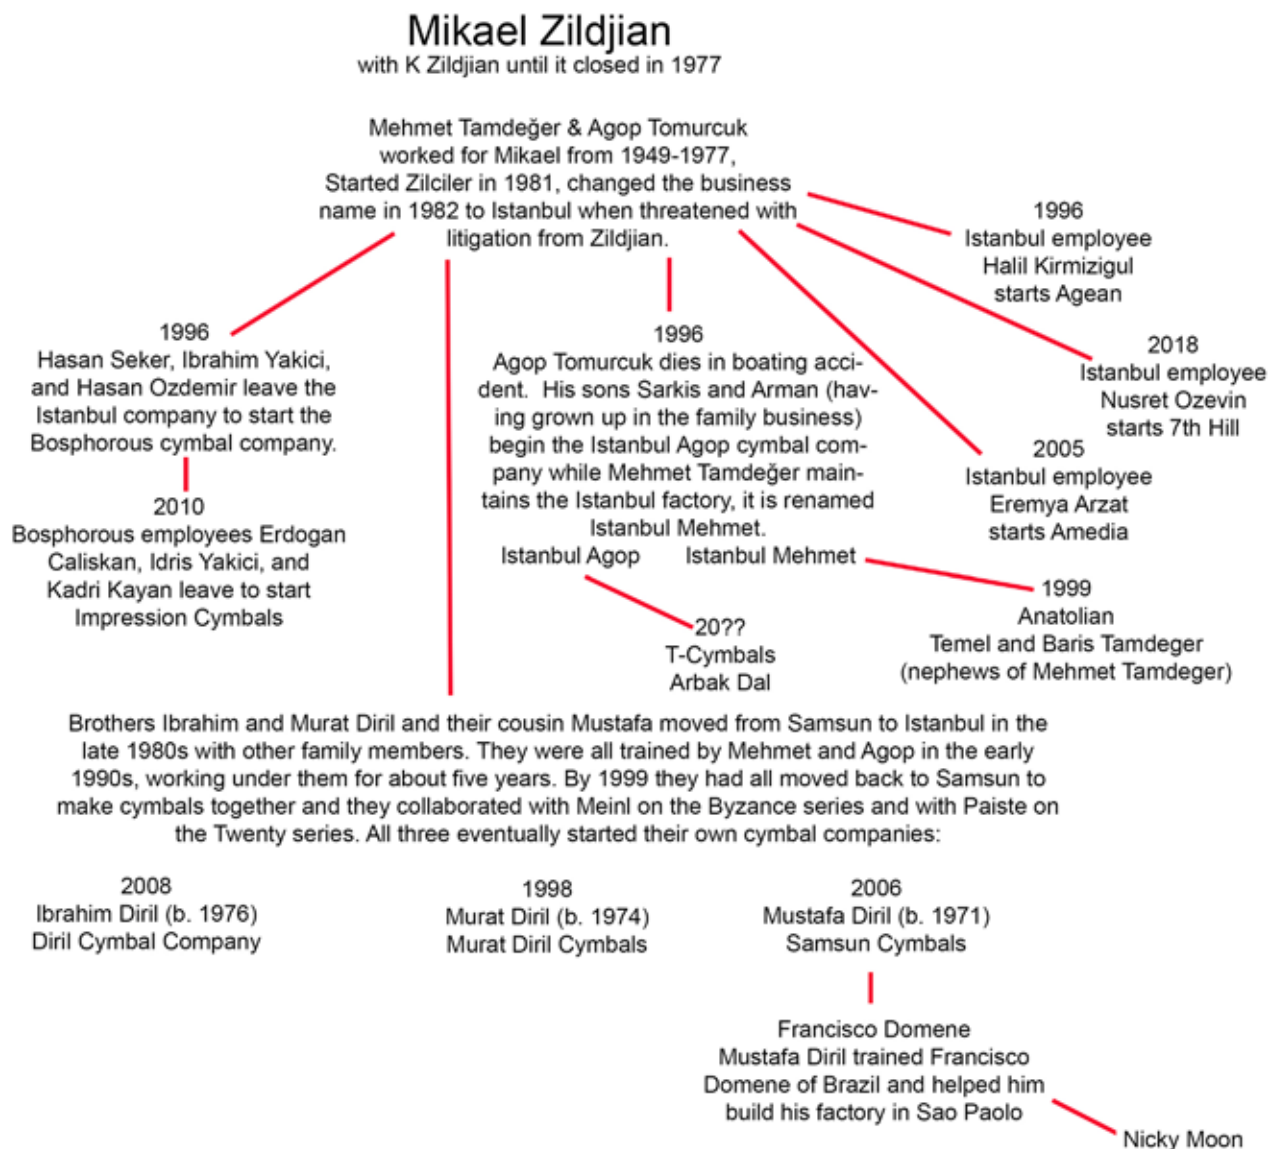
Mikael Zildjian
with K Zildjian until it closed in 1977

Mehmet Tamdeğer & Agop Tomurcuk worked for Mikael from 1949-1977, Started Zilciler in 1981, changed the business name in 1982 to Istanbul when threatened with litigation from Zildjian.

1996
Istanbul employee
Halil Kirmizigul
starts Agean

2018
Istanbul employee
Nusret Ozevin
starts 7th Hill

1996
Hasan Seker, Ibrahim Yakici, and Hasan Ozdemir leave the Istanbul company to start the Bosphorous cymbal company.

2010
Bosphorous employees Erdogan Caliskan, Idris Yakici, and Kadri Kayan leave to start Impression Cymbals

1996
Agop Tomurcuk dies in boating accident. His sons Sarkis and Arman (having grown up in the family business) begin the Istanbul Agop cymbal company while Mehmet Tamdeğer maintains the Istanbul factory, it is renamed Istanbul Mehmet.

2005
Istanbul employee
Eremya Arzat
starts Amedia

Istanbul Agop
Istanbul Mehmet

1999
Anatolian
Temel and Baris Tamdeger
(nephews of Mehmet Tamdeger)

20??
T-Cymbals
Arbak Dal

Brothers Ibrahim and Murat Diril and their cousin Mustafa moved from Samsun to Istanbul in the late 1980s with other family members. They were all trained by Mehmet and Agop in the early 1990s, working under them for about five years. By 1999 they had all moved back to Samsun to make cymbals together and they collaborated with Meinl on the Byzance series and with Paiste on the Twenty series. All three eventually started their own cymbal companies:

2008
Ibrahim Diril (b. 1976)
Diril Cymbal Company

1998
Murat Diril (b. 1974)
Murat Diril Cymbals

2006
Mustafa Diril (b. 1971)
Samsun Cymbals

Francisco Domene
Mustafa Diril trained Francisco Domene of Brazil and helped him build his factory in Sao Paolo

Nicky Moon